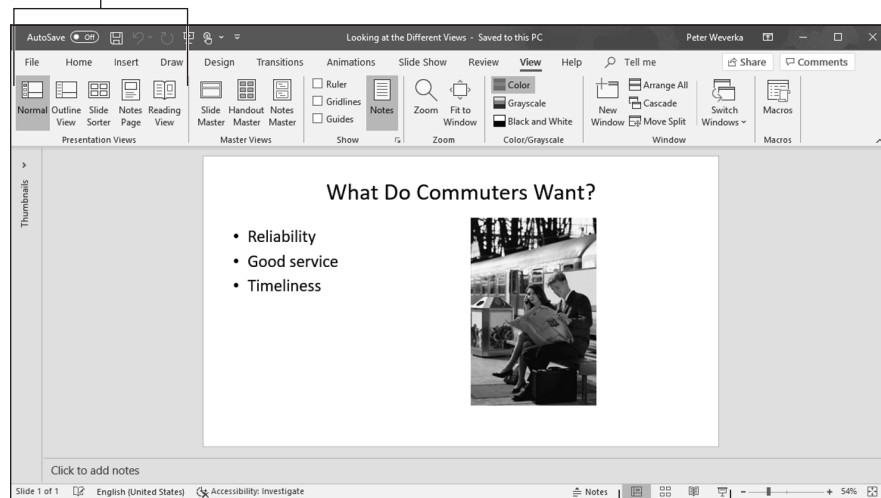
AutoSave Off

Looking at the Different Views - Saved to this PC

Peter Weverka

File Home Insert Draw Design Transitions Animations Slide Show Review View Help Tell me

Share Comments

Normal Outline View Slide Sorter Notes Page Reading View

Presentation Views

Slide Master Handout Master Notes Master

Master Views

Ruler Gridlines Guides

Notes

Show

Zoom Fit to Window

Zoom

Color Grayscale Black and White

Color/Grayscale

New Window Arrange All Cascade Move Split

Switch Windows

Window

Macros

Macros

Thumbnails

What Do Commuters Want?

• Reliability
• Good service
• Timeliness

Click to add notes

Slide 1 of 1 English (United States) Accessibility: Investigate

Notes

54%